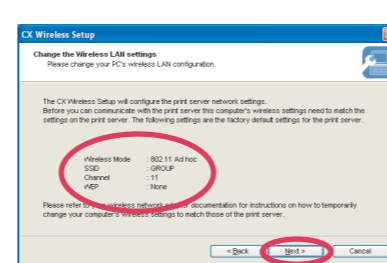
CX Wireless Setup

Change the Wireless LAN settings
Please change your PC's wireless LAN configuration.

The CX Wireless Setup will configure the print server network settings.
Before you can communicate with the print server this computer's wireless settings need to match the settings on the print server. The following settings are the factory default settings for the print server.

Wireless Mode : 802.11 Ad hoc
SSID : GROUP
Channel : 11
WEP : None

Please refer to your wireless network adapter documentation for instructions on how to temporarily change your computer's wireless settings to match those of the print server.

< Back
Next >
Cancel